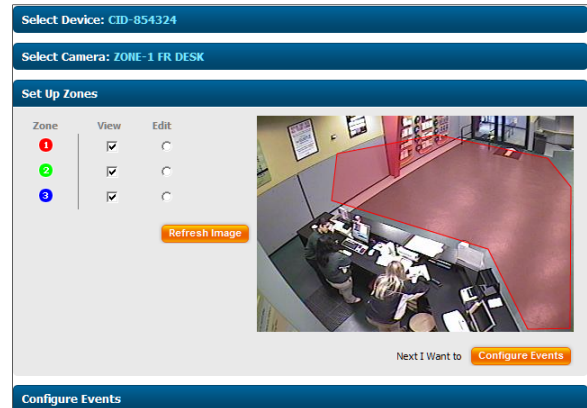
Select Device: CID-854324

Select Camera: ZONE-1 FR DESK

Set Up Zones

| Zone | View | Edit |
|---|---|---|
| 1 | ☑ | ○ |
| 2 | ☑ | ○ |
| 3 | ☑ | ○ |

Refresh Image

Next I Want to Configure Events

Configure Events